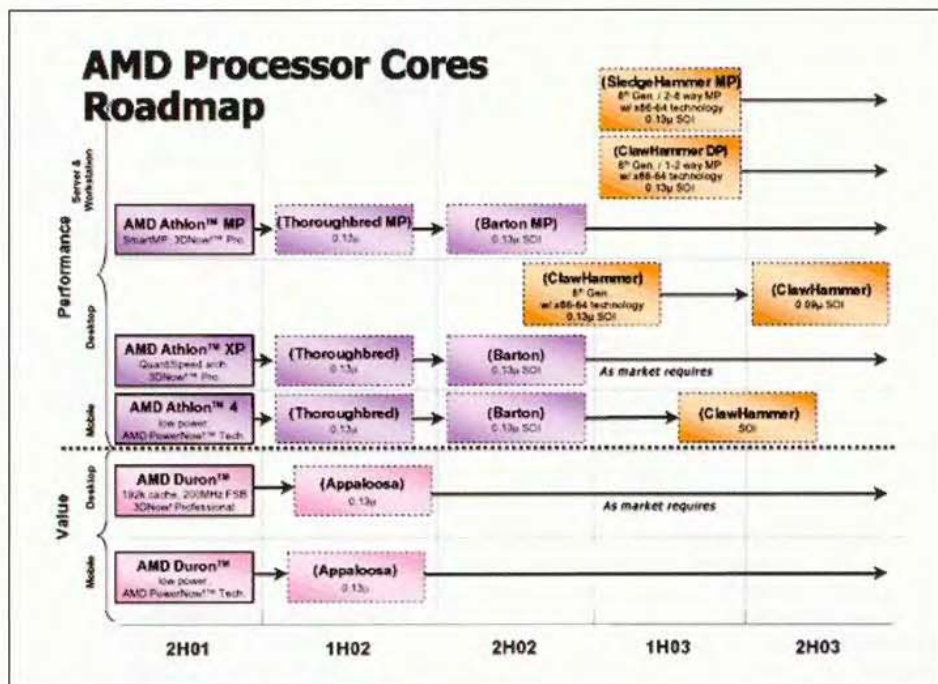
AMD Processor Cores Roadmap

(SledgeHammer MP)
8th Gen. / 2-8 way MP
w/ x86-64 technology
0.13µ SOI

(ClawHammer DP)
8th Gen. / 1-2 way MP
w/ x86-64 technology
0.13µ SOI

Performance

Server & Workstation

AMD Athlon™ MP
SmartMP, 3DNow!™ Pro

(Thoroughbred MP)
0.13µ

(Barton MP)
0.13µ SOI

Desktop

(ClawHammer)
8th Gen.
w/ x86-64 technology
0.13µ SOI

(ClawHammer)
0.09µ SOI

AMD Athlon™ XP
QuantiSpeed arch.
3DNow!™ Pro

(Thoroughbred)
0.13µ

(Barton)
0.13µ SOI

As market requires

Mobile

AMD Athlon™ 4
low power
AMD PowerNow!™ Tech.

(Thoroughbred)
0.13µ

(Barton)
0.13µ SOI

(ClawHammer)
SOI

Value

Desktop

AMD Duron™
192k cache, 200MHz FSB
3DNow! Professional

(Appaloosa)
0.13µ

As market requires

Mobile

AMD Duron™
low power
AMD PowerNow!™ Tech.

(Appaloosa)
0.13µ

2H01 1H02 2H02 1H03 2H03